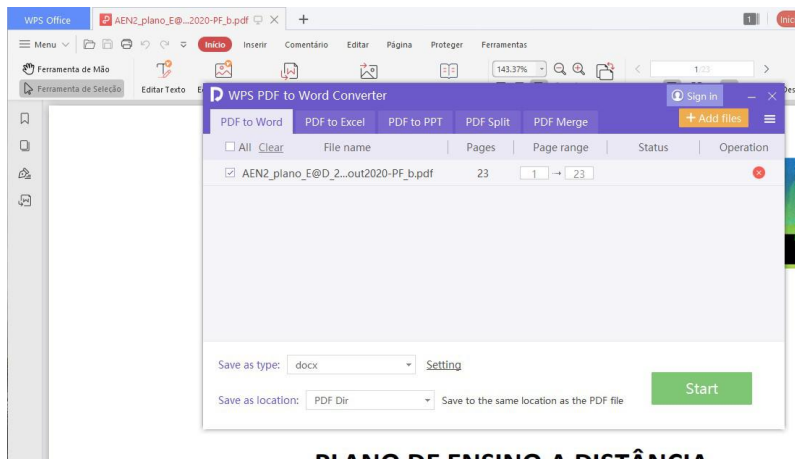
WPS Office
AEN2_plano_E@...2020-PF_b.pdf
+
1
Iníc
≡ Menu
Início
Inserir
Comentário
Editar
Página
Proteger
Ferramentas
Ferramenta de Mão
Ferramenta de Seleção
Editar Texto
143.37%
1/23
Des
WPS PDF to Word Converter
Sign in
PDF to Word
PDF to Excel
PDF to PPT
PDF Split
PDF Merge
+ Add files
All Clear
File name
Pages
Page range
Status
Operation
AEN2_plano_E@D_2...out2020-PF_b.pdf
23
1 → 23
Save as type: docx
Setting
Save as location: PDF Dir
Save to the same location as the PDF file
Start
PLANO DE ENSINO A DISTÂNCIA